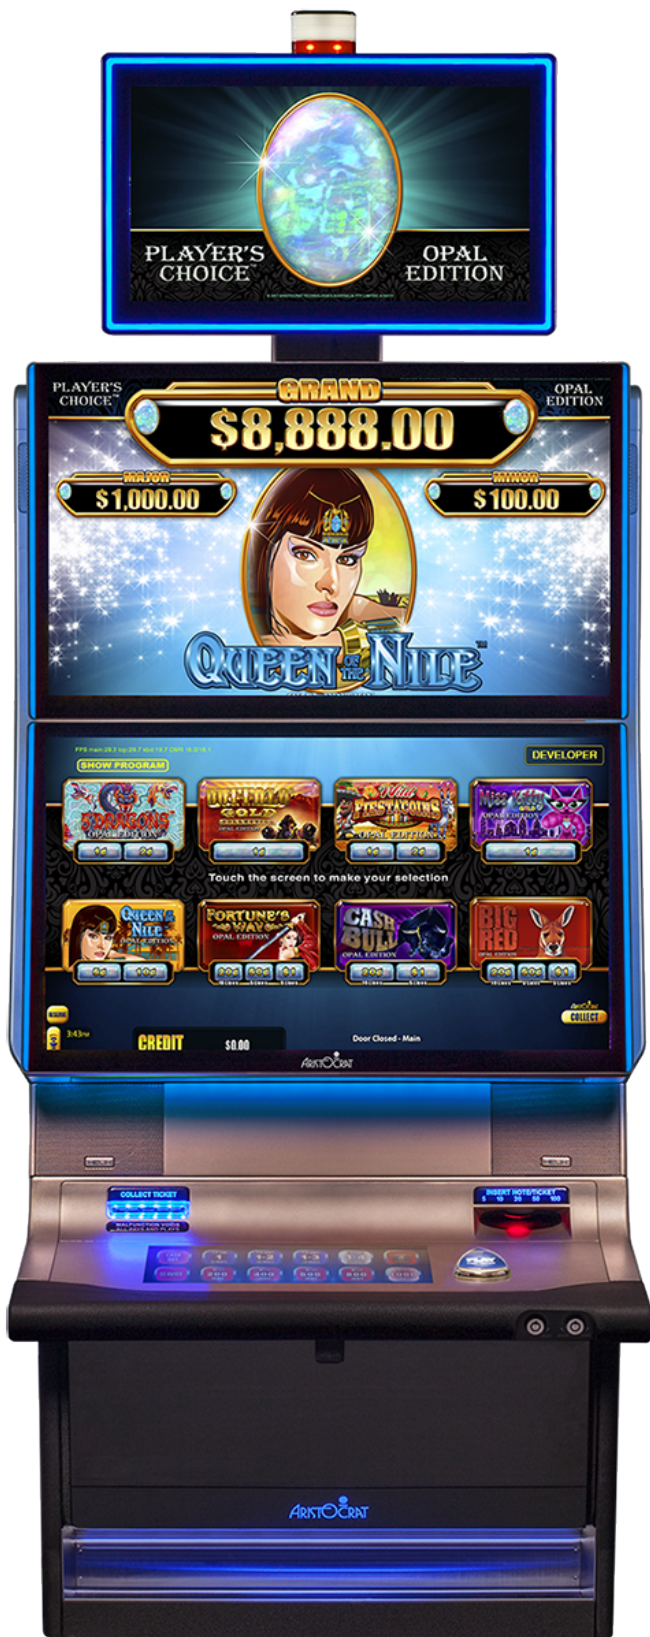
PLAYER'S CHOICE

OPAL EDITION

PLAYER'S CHOICE

OPAL EDITION

GRAND
$8,888.00

MAJOR
$1,000.00

MINOR
$100.00

QUEEN OF THE NILE

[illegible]

SHOW PROGRAM

DEVELOPER

5 DRAGONS
OPAL EDITION
1¢ 2¢

BUFFALO GOLD
OPAL EDITION
1¢

Wild FIESTACOINS
OPAL EDITION
1¢ 2¢

Miss Kitty
OPAL EDITION
1¢

Touch the screen to make your selection

Queen of the Nile
OPAL EDITION
5¢ 10¢

FORTUNE'S WAY
OPAL EDITION
20¢ 40¢ $1

CASH BULL
OPAL EDITION
20¢ $1

BIG RED
OPAL EDITION
20¢ 40¢ $1

3:43PM

CREDIT $0.00

Door Closed - Main

COLLECT

ARISTOCRAT

COLLECT TICKET

INSERT NOTE/TICKET
5 10 20 50 100

ARISTOCRAT